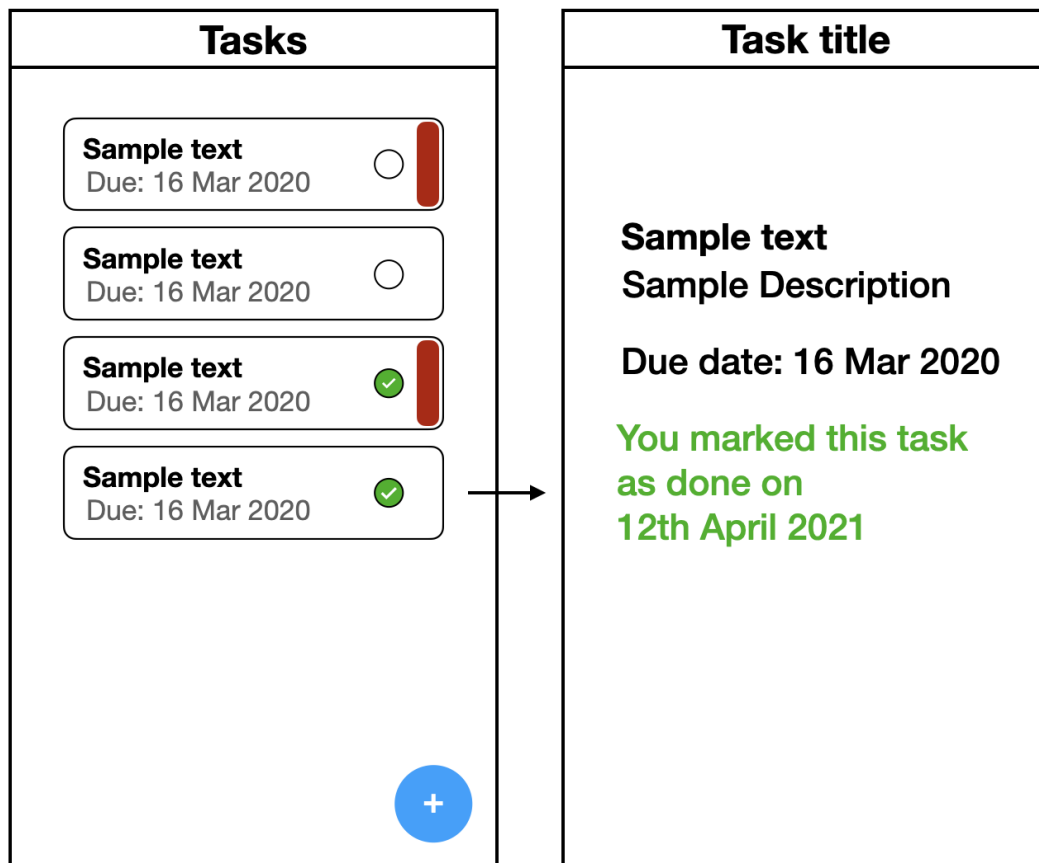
Tasks

Sample text
Due: 16 Mar 2020

Sample text
Due: 16 Mar 2020

Sample text
Due: 16 Mar 2020

Sample text
Due: 16 Mar 2020

+

Task title

Sample text
Sample Description

Due date: 16 Mar 2020

You marked this task as done on 12th April 2021